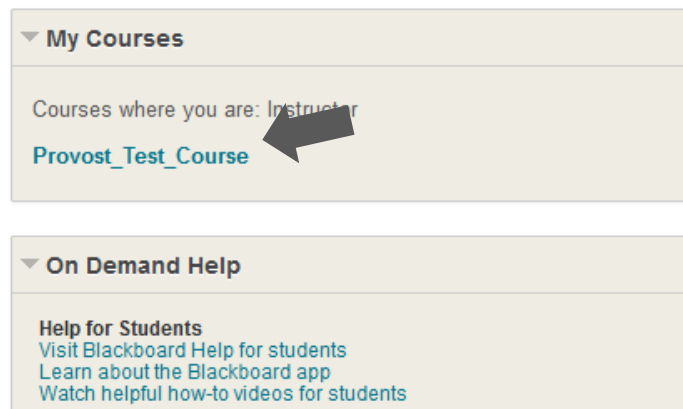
My Courses

Courses where you are: Instructor

Provost_Test_Course

On Demand Help

Help for Students
Visit Blackboard Help for students
Learn about the Blackboard app
Watch helpful how-to videos for students